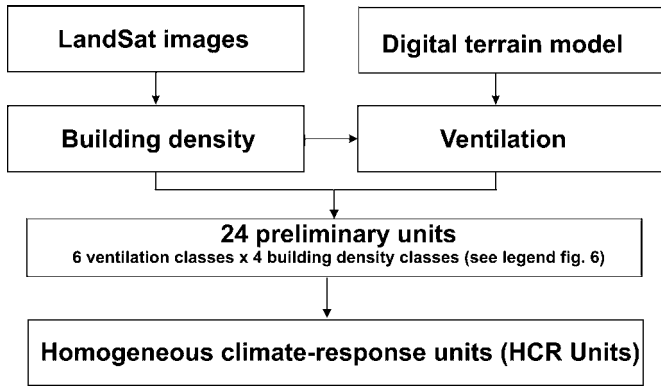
LandSat images

Digital terrain model

Building density

Ventilation

24 preliminary units
6 ventilation classes x 4 building density classes (see legend fig. 6)

Homogeneous climate-response units (HCR Units)